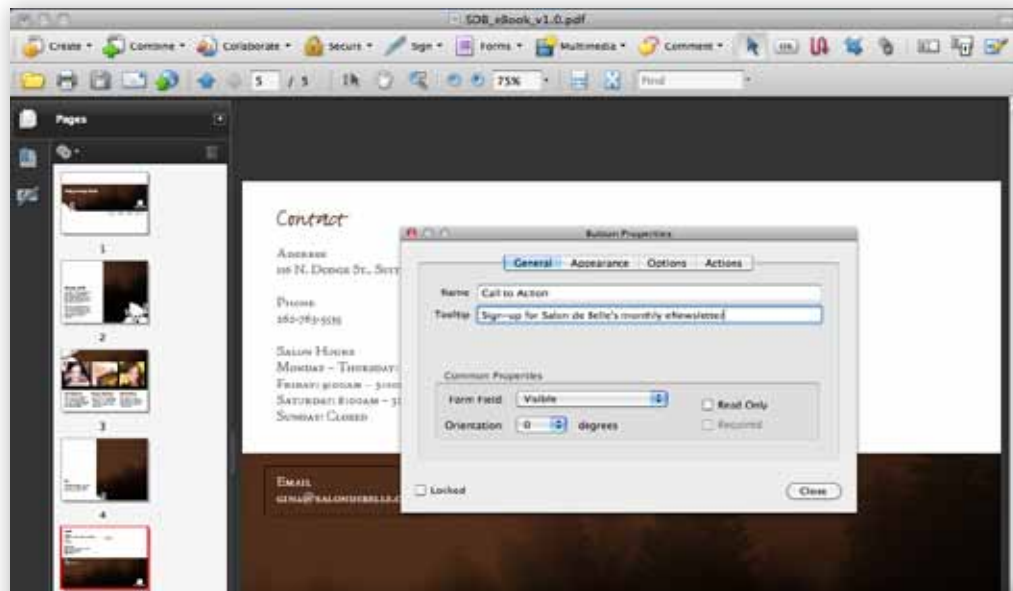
SDB_eBook_v1.0.pdf

Create Combine Collaborate Secure Sign Forms Multimedia Comment

5 / 5 75% Find

Pages

1

2

3

4

Contact

Address
116 N. Dodge St., Suit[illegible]

Phone
262-763-5535

Salon Hours
Monday – Thursday: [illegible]
Friday: 9:00am – 5:00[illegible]
Saturday: 8:00am – 3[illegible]
Sunday: Closed

Email
gina@salondebelle.c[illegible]

Button Properties

General Appearance Options Actions

Name Call to Action
Tooltip Sign-up for Salon de Belle's monthly eNewsletter

Common Properties
Form Field Visible
Read Only
Orientation 0 degrees
Required

Locked

Close